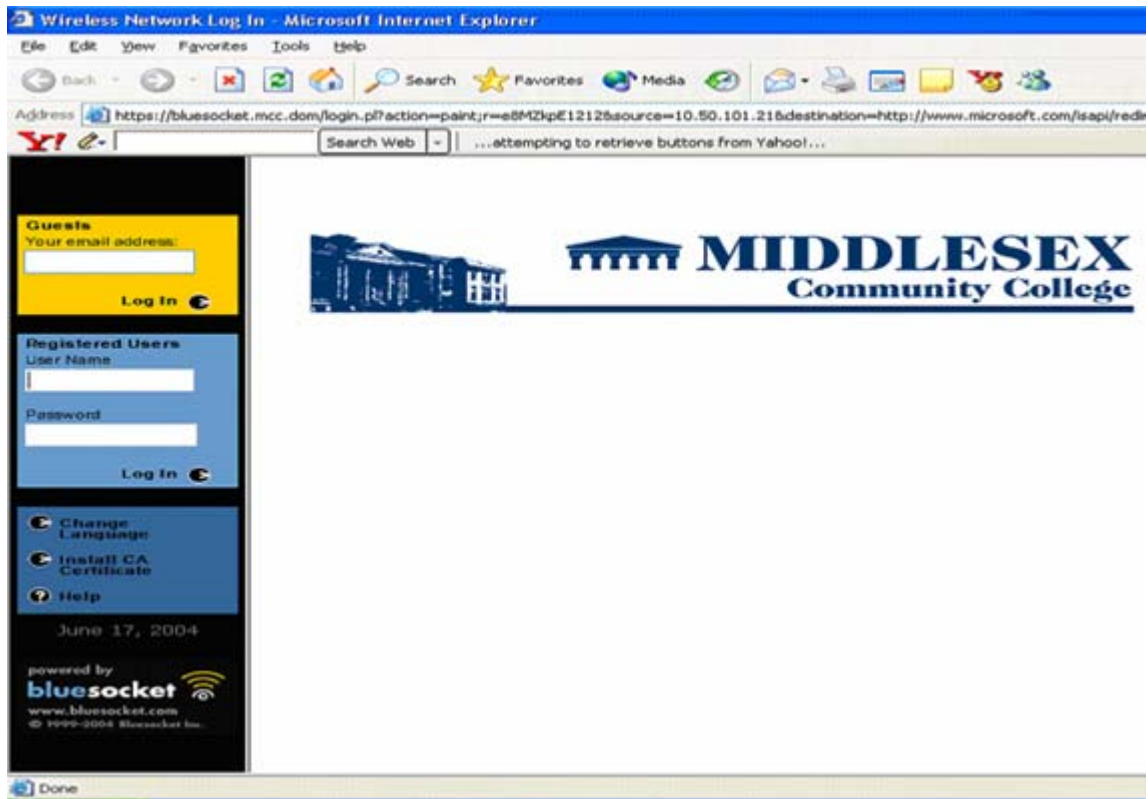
Wireless Network Log In - Microsoft Internet Explorer

File Edit View Favorites Tools Help

Back Search Favorites Media

Address https://bluesocket.mcc.dom/login.pl?action=paint;r=e8MZkpE1212&source=10.50.101.21&destination=http://www.microsoft.com/isapi/redi

Y! Search Web ...attempting to retrieve buttons from Yahoo!...

Guests
Your email address:

Log In

Registered Users
User Name

Password

Log In

Change Language

Install CA Certificate

Help

June 17, 2004

powered by
bluesocket
www.bluesocket.com
© 1999-2004 Bluesocket Inc.

MIDDLESEX
Community College

Done